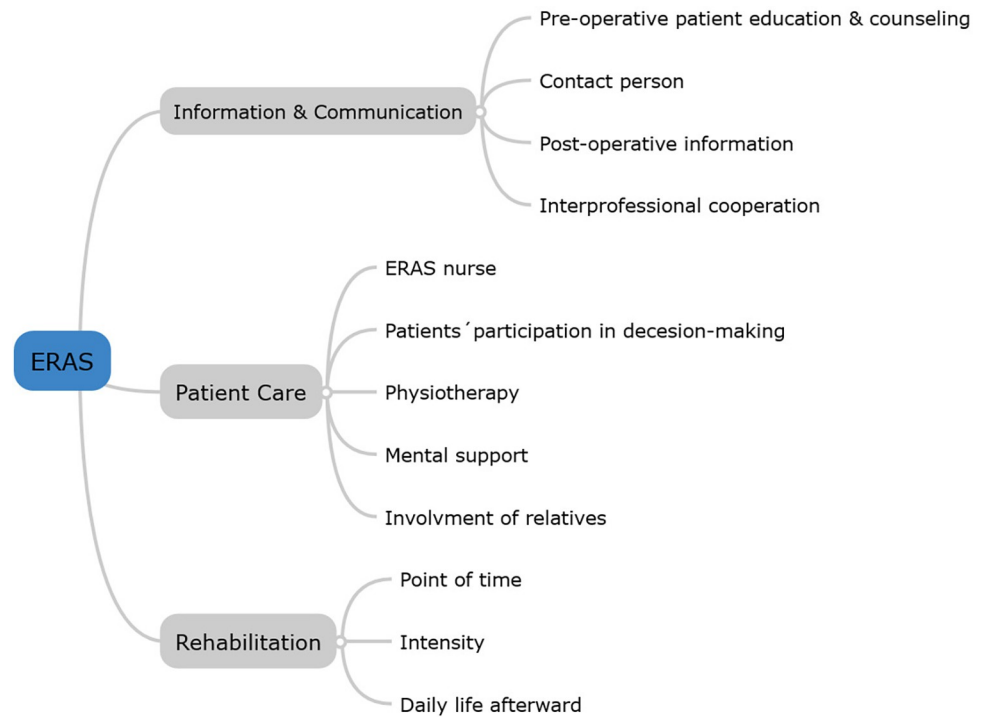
ERAS

Information & Communication

Pre-operative patient education & counseling

Contact person

Post-operative information

Interprofessional cooperation

Patient Care

ERAS nurse

Patients´participation in decesion-making

Physiotherapy

Mental support

Involvment of relatives

Rehabilitation

Point of time

Intensity

Daily life afterward